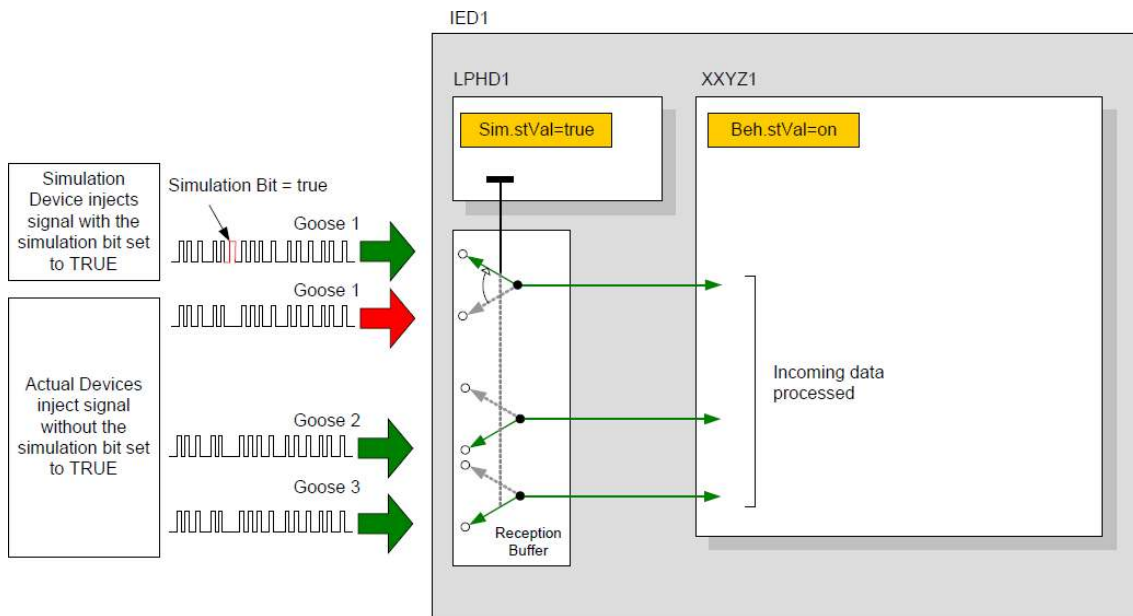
IED1

LPHD1

XXYZ1

Sim.stVal=true

Beh.stVal=on

Simulation Device injects signal with the simulation bit set to TRUE

Simulation Bit = true

Goose 1

Goose 1

Actual Devices inject signal without the simulation bit set to TRUE

Goose 2

Goose 3

Incoming data processed

Reception Buffer